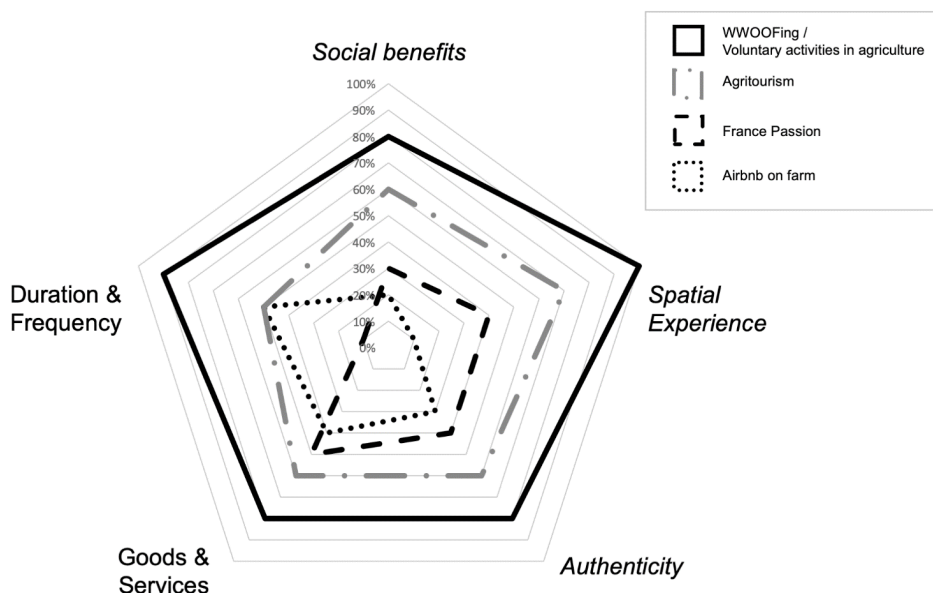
Social benefits

100%
90%
80%
70%
60%
50%
40%
30%
20%
10%
0%

WWOOFing / Voluntary activities in agriculture

Agritourism

France Passion

Airbnb on farm

Duration & Frequency

Spatial Experience

Goods & Services

Authenticity